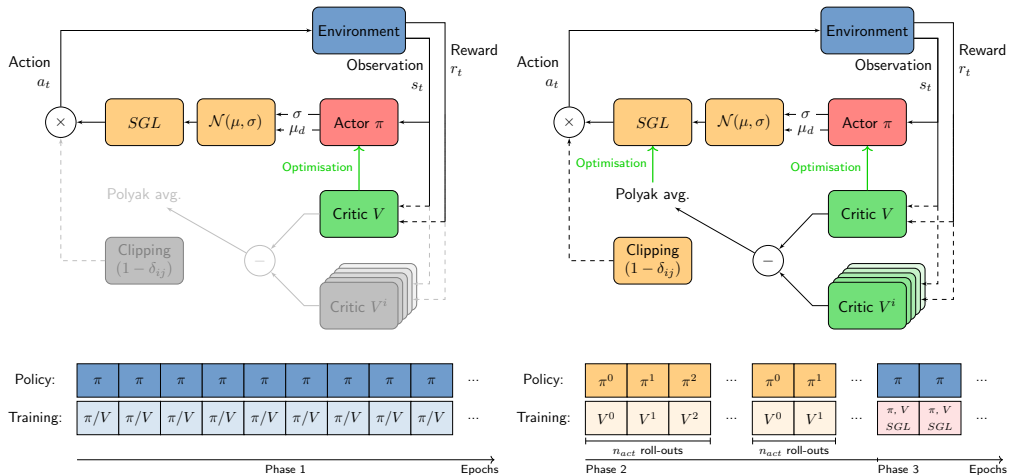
Environment

Action
$a_t$

Reward
$r_t$

Observation
$s_t$

$\times$

$SGL$

$\mathcal{N}(\mu, \sigma)$

$\sigma$
$\mu_d$

Actor $\pi$

Optimisation

Polyak avg.

Critic $V$

Clipping
$(1-\delta_{ij})$

$-$

Critic $V^i$

Environment

Action
$a_t$

Reward
$r_t$

Observation
$s_t$

$\times$

$SGL$

$\mathcal{N}(\mu, \sigma)$

$\sigma$
$\mu_d$

Actor $\pi$

Optimisation

Optimisation

Polyak avg.

Critic $V$

Clipping
$(1-\delta_{ij})$

$-$

Critic $V^i$

| Policy: | $\pi$ | $\pi$ | $\pi$ | $\pi$ | $\pi$ | $\pi$ | $\pi$ | $\pi$ | $\pi$ | ... |
|---|---|---|---|---|---|---|---|---|---|---|
| Training: | $\pi/V$ | $\pi/V$ | $\pi/V$ | $\pi/V$ | $\pi/V$ | $\pi/V$ | $\pi/V$ | $\pi/V$ | $\pi/V$ | ... |

Phase 1 Epochs

| Policy: | $\pi^0$ | $\pi^1$ | $\pi^2$ | ... | $\pi^0$ | $\pi^1$ | ... | $\pi$ | $\pi$ | ... |
|---|---|---|---|---|---|---|---|---|---|---|
| Training: | $V^0$ | $V^1$ | $V^2$ | ... | $V^0$ | $V^1$ | ... | $\pi, V$ $SGL$ | $\pi, V$ $SGL$ | ... |

$n_{act}$ roll-outs

$n_{act}$ roll-outs

Phase 2

Phase 3 Epochs